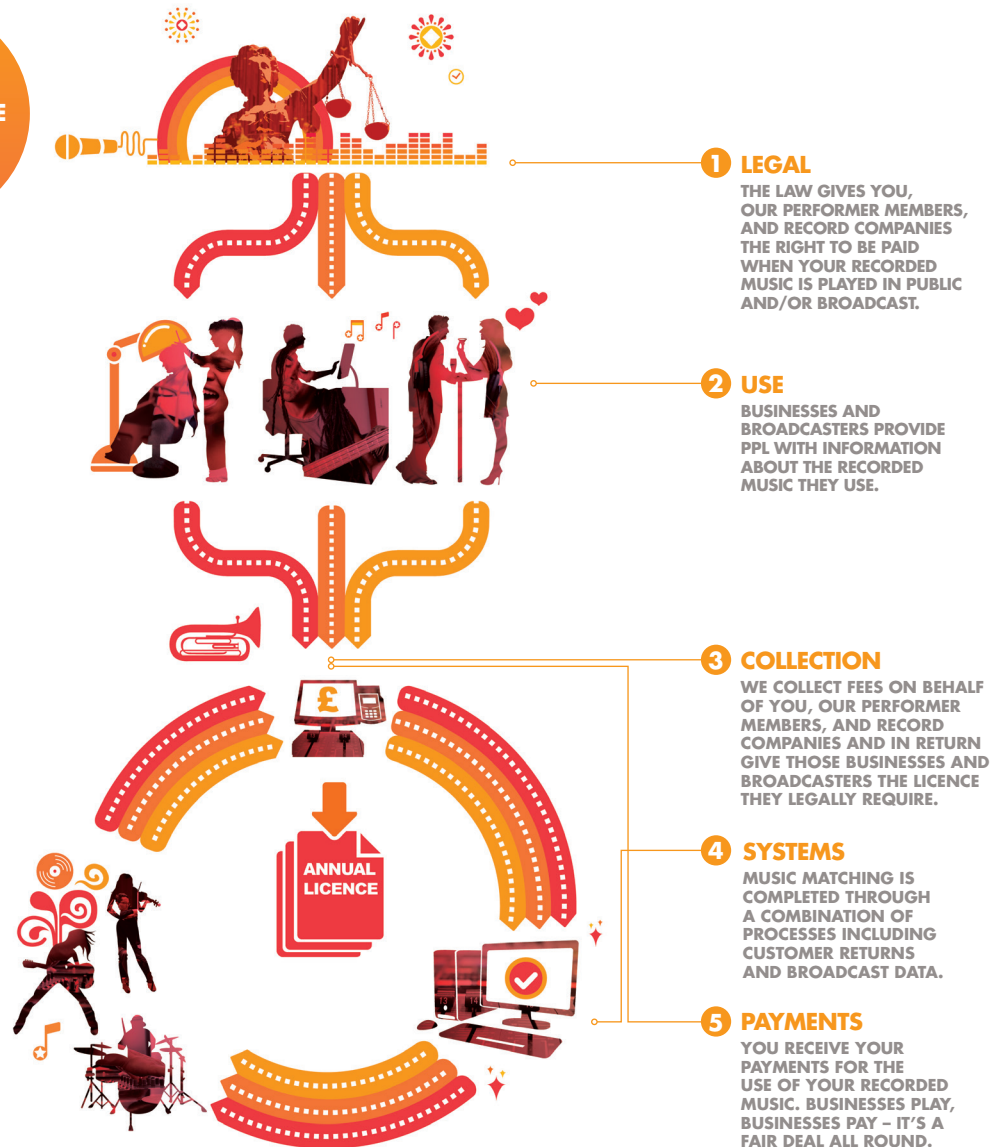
1 LEGAL

THE LAW GIVES YOU, OUR PERFORMER MEMBERS, AND RECORD COMPANIES THE RIGHT TO BE PAID WHEN YOUR RECORDED MUSIC IS PLAYED IN PUBLIC AND/OR BROADCAST.

2 USE

BUSINESSES AND BROADCASTERS PROVIDE PPL WITH INFORMATION ABOUT THE RECORDED MUSIC THEY USE.

£

ANNUAL LICENCE

3 COLLECTION

WE COLLECT FEES ON BEHALF OF YOU, OUR PERFORMER MEMBERS, AND RECORD COMPANIES AND IN RETURN GIVE THOSE BUSINESSES AND BROADCASTERS THE LICENCE THEY LEGALLY REQUIRE.

4 SYSTEMS

MUSIC MATCHING IS COMPLETED THROUGH A COMBINATION OF PROCESSES INCLUDING CUSTOMER RETURNS AND BROADCAST DATA.

5 PAYMENTS

YOU RECEIVE YOUR PAYMENTS FOR THE USE OF YOUR RECORDED MUSIC. BUSINESSES PLAY, BUSINESSES PAY – IT'S A FAIR DEAL ALL ROUND.